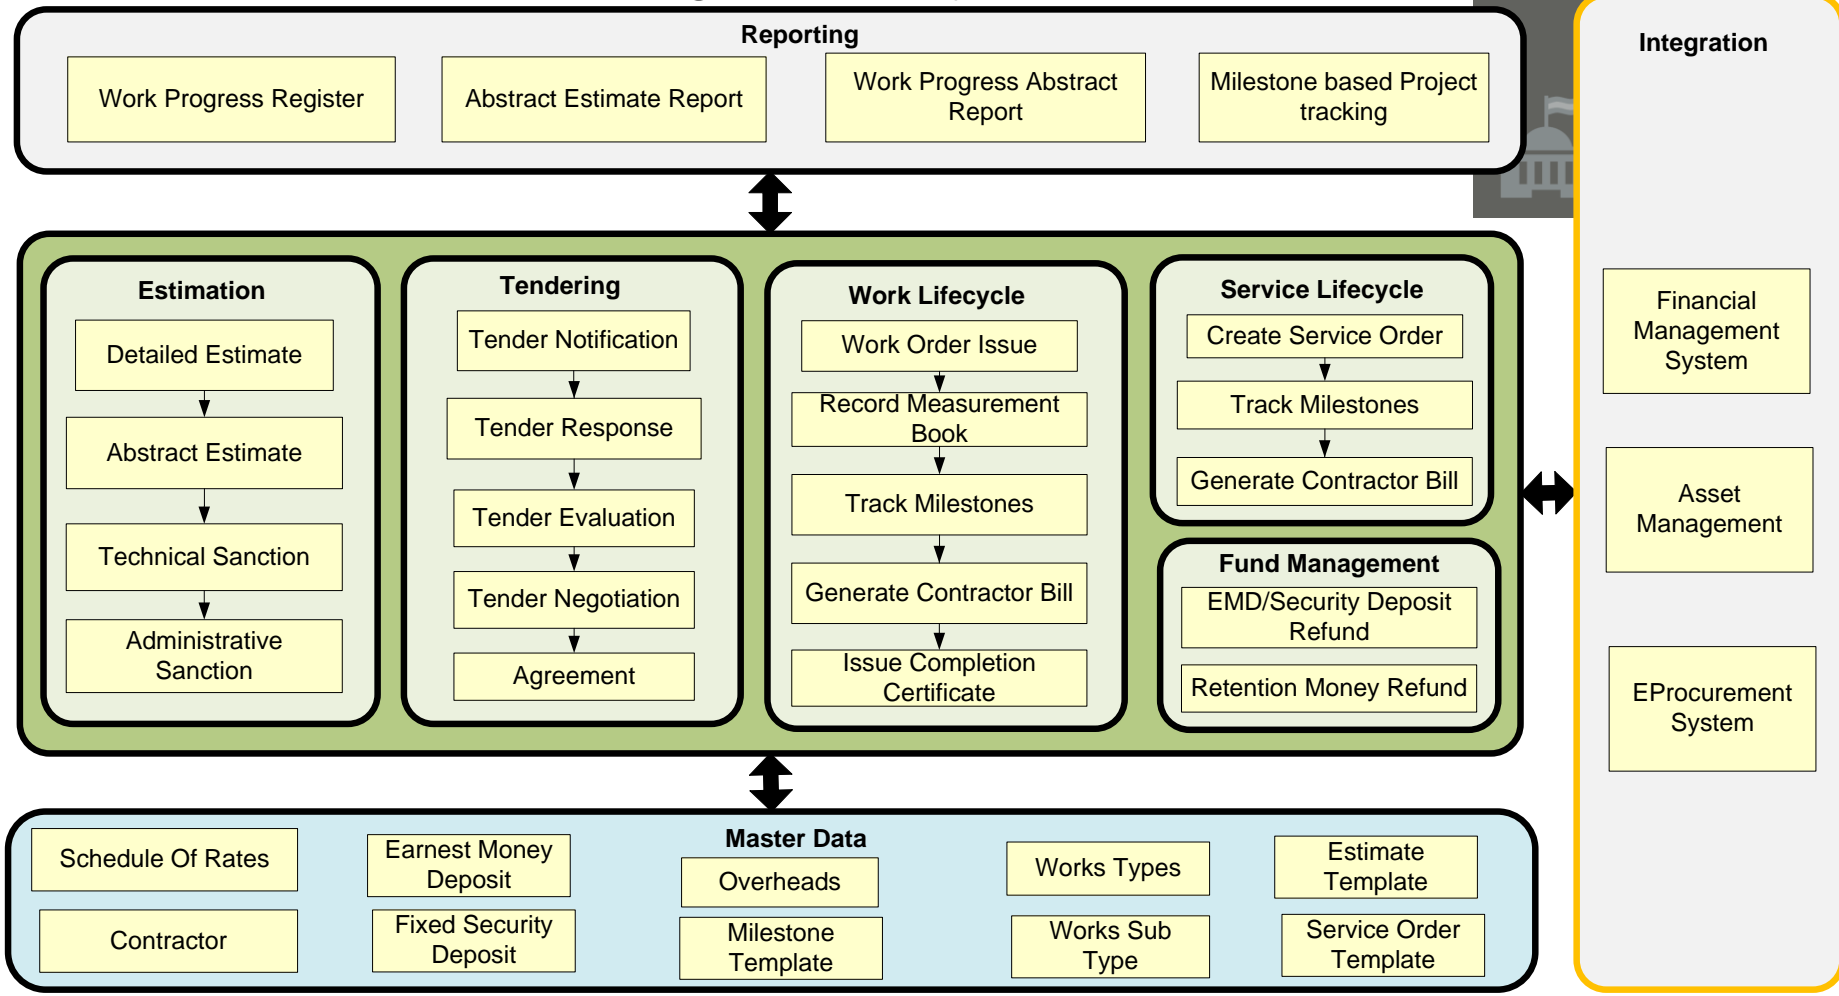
Reporting

Work Progress Register

Abstract Estimate Report

Work Progress Abstract Report

Milestone based Project tracking

Integration

Estimation

Detailed Estimate

Abstract Estimate

Technical Sanction

Administrative Sanction

Tendering

Tender Notification

Tender Response

Tender Evaluation

Tender Negotiation

Agreement

Work Lifecycle

Work Order Issue

Record Measurement Book

Track Milestones

Generate Contractor Bill

Issue Completion Certificate

Service Lifecycle

Create Service Order

Track Milestones

Generate Contractor Bill

Fund Management

EMD/Security Deposit Refund

Retention Money Refund

Financial Management System

Asset Management

EProcurement System

Master Data

Schedule Of Rates

Contractor

Earnest Money Deposit

Fixed Security Deposit

Overheads

Milestone Template

Works Types

Works Sub Type

Estimate Template

Service Order Template